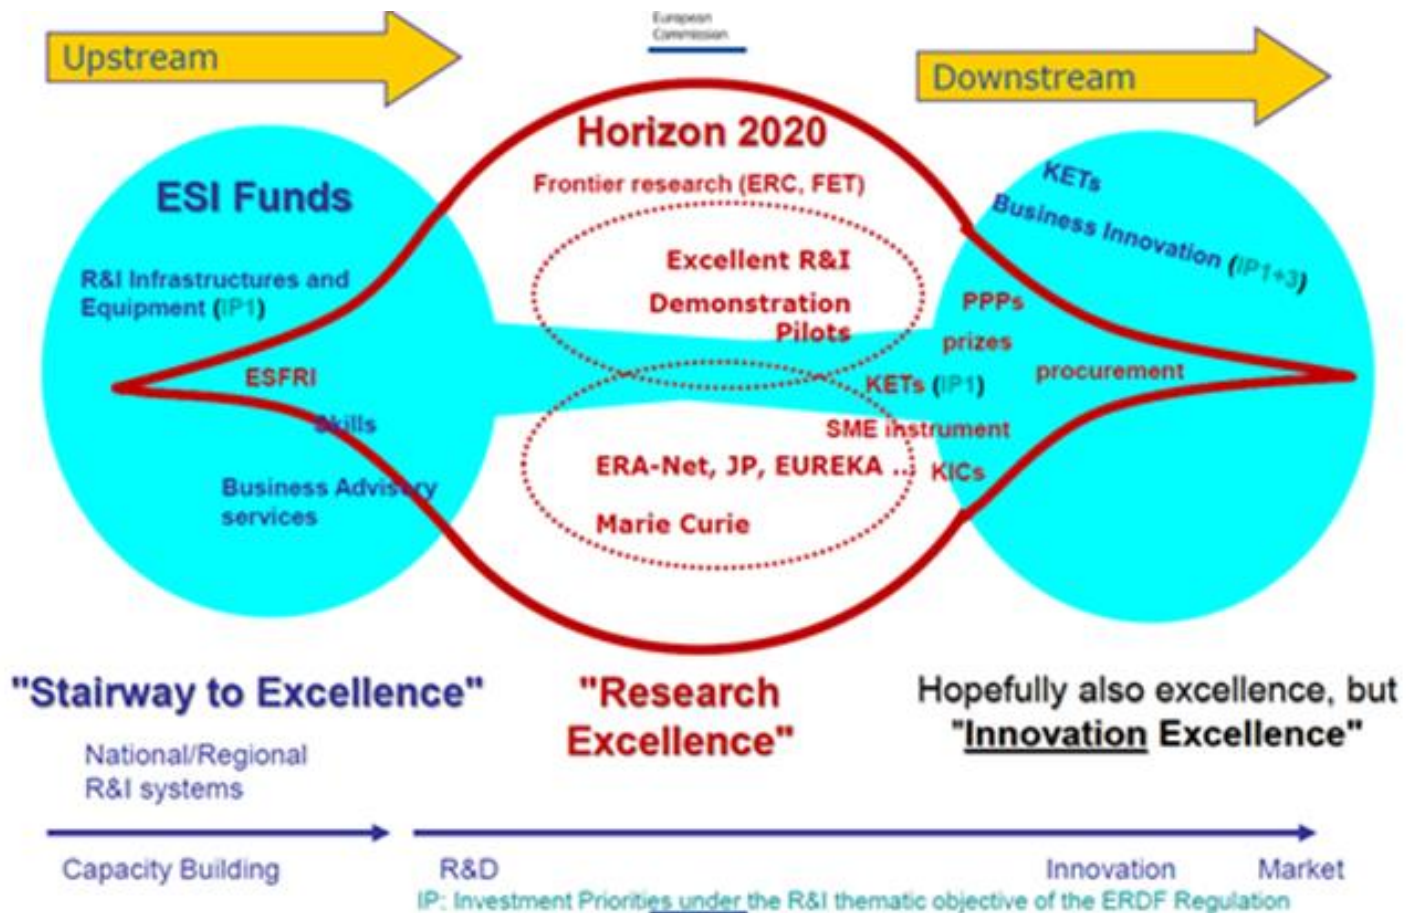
Upstream

European Commission

Downstream

Horizon 2020

Frontier research (ERC, FET)

ESI Funds

KETs

Business Innovation (IP1+3)

R&I Infrastructures and Equipment (IP1)

Excellent R&I

Demonstration Pilots

PPPs

prizes

procurement

ESFRI

KETs (IP1)

Skills

SME instrument

ERA-Net, JP, EUREKA ...

KICs

Business Advisory services

Marie Curie

"Stairway to Excellence"

"Research Excellence"

Hopefully also excellence, but "Innovation Excellence"

National/Regional R&I systems

Capacity Building

R&D

Innovation

Market

IP: Investment Priorities under the R&I thematic objective of the ERDF Regulation